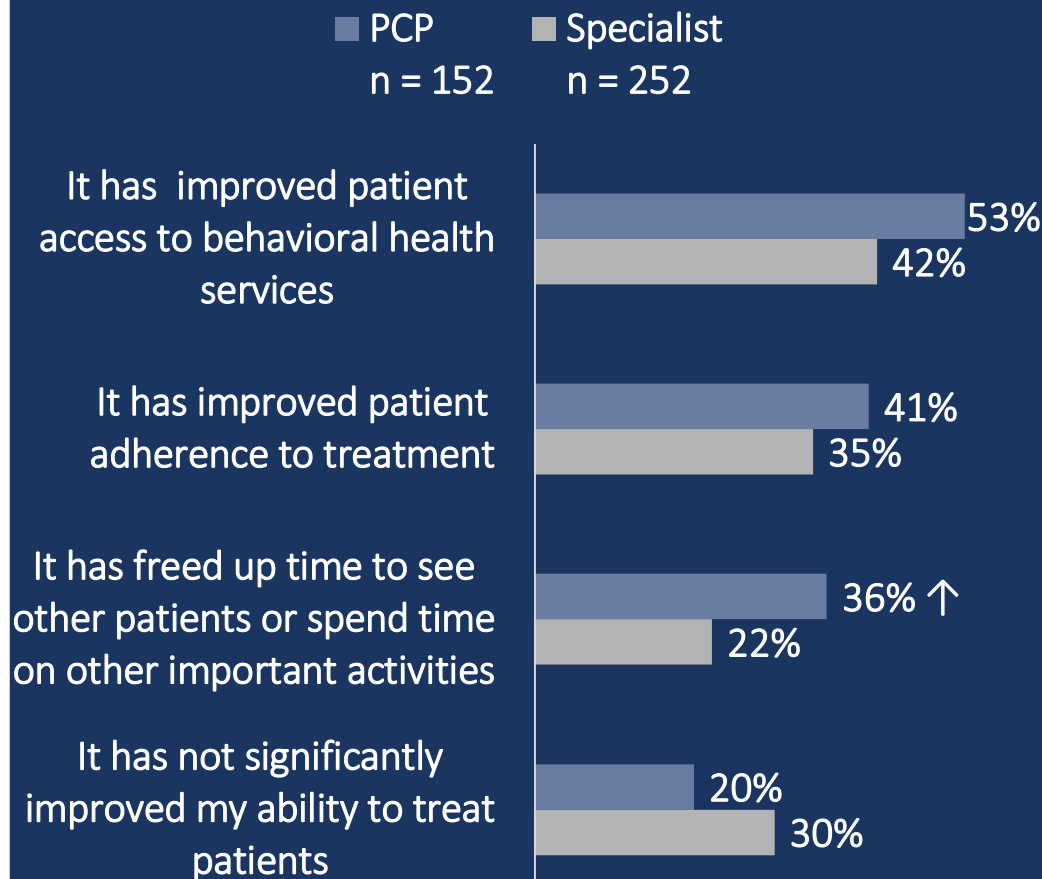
PCP
n = 152

Specialist
n = 252

It has improved patient access to behavioral health services
53%
42%

It has improved patient adherence to treatment
41%
35%

It has freed up time to see other patients or spend time on other important activities
36% ↑
22%

It has not significantly improved my ability to treat patients
20%
30%